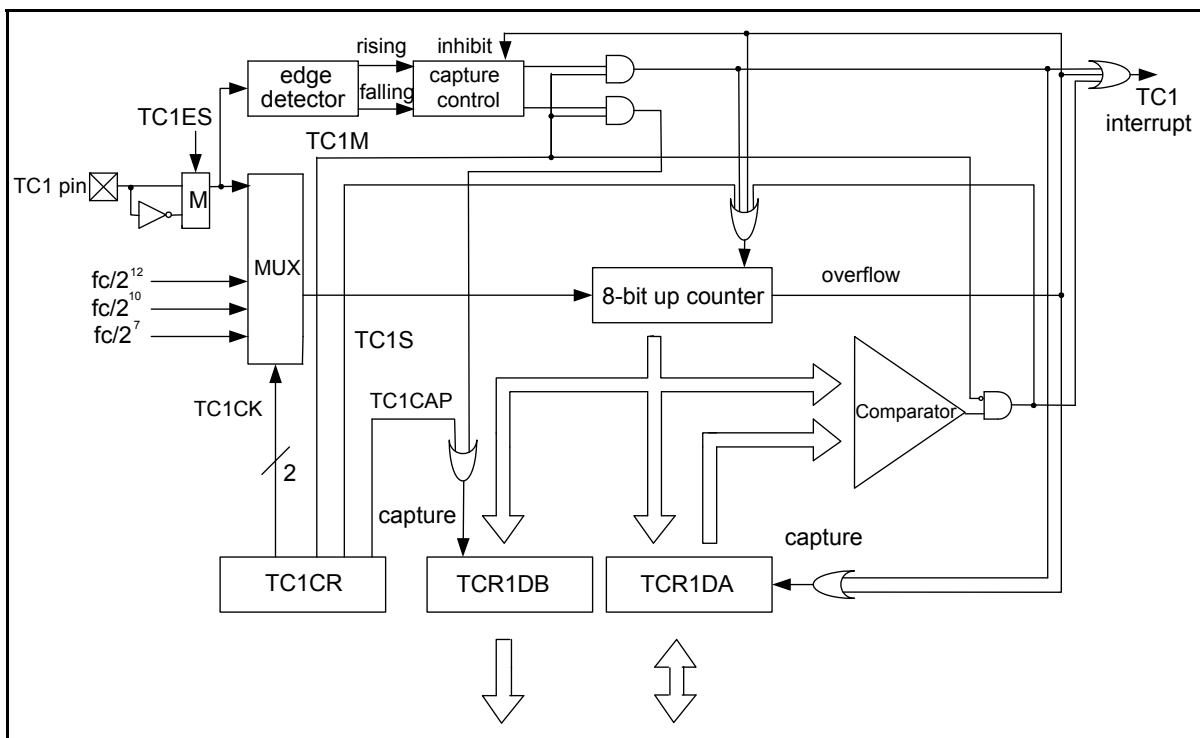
rising
inhibit
edge detector
falling
capture control
TC1 interrupt
TC1ES
TC1M
TC1 pin
M
MUX
$fc/2^{12}$
$fc/2^{10}$
$fc/2^{7}$
8-bit up counter
overflow
TC1S
TC1CK
TC1CAP
Comparator
2
capture
capture
TC1CR
TCR1DB
TCR1DA